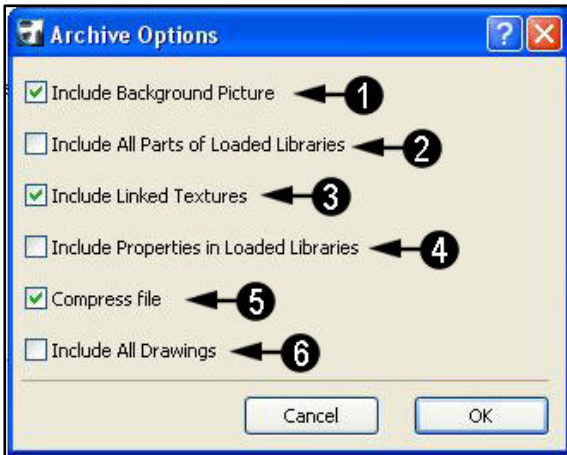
Archive Options

Include Background Picture 1

Include All Parts of Loaded Libraries 2

Include Linked Textures 3

Include Properties in Loaded Libraries 4

Compress file 5

Include All Drawings 6

Cancel OK